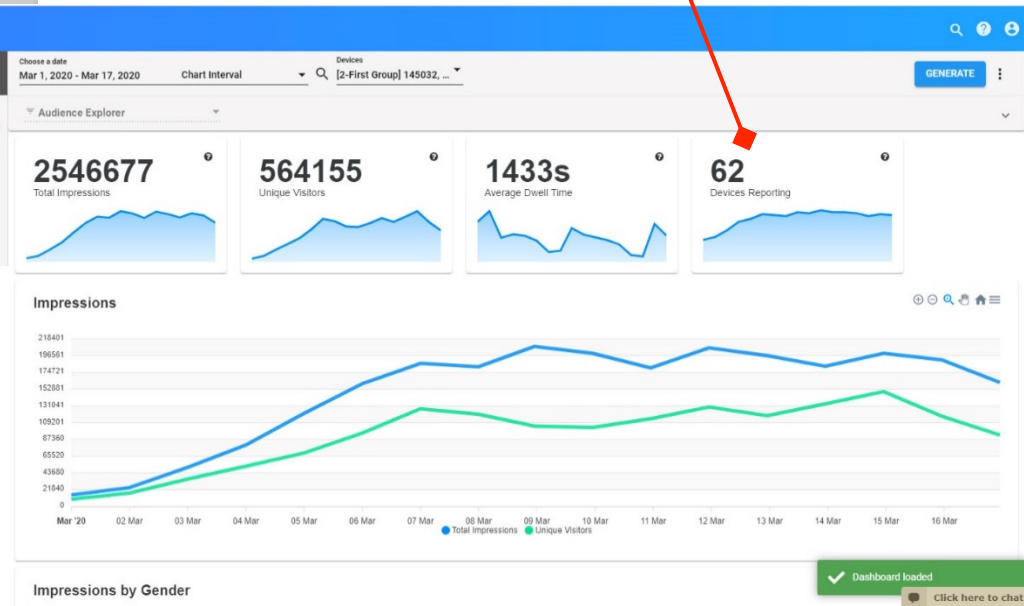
Choose a date
Mar 1, 2020 - Mar 17, 2020
Chart Interval
Devices
[2-First Group] 145032, ...
GENERATE

Audience Explorer

2546677
Total Impressions

564155
Unique Visitors

1433s
Average Dwell Time

62
Devices Reporting

Impressions

218401
196561
174721
152881
131041
109201
87360
65520
43680
21840
0

Mar '20 02 Mar 03 Mar 04 Mar 05 Mar 06 Mar 07 Mar 08 Mar 09 Mar 10 Mar 11 Mar 12 Mar 13 Mar 14 Mar 15 Mar 16 Mar

Total Impressions Unique Visitors

Impressions by Gender

Dashboard loaded

Click here to chat